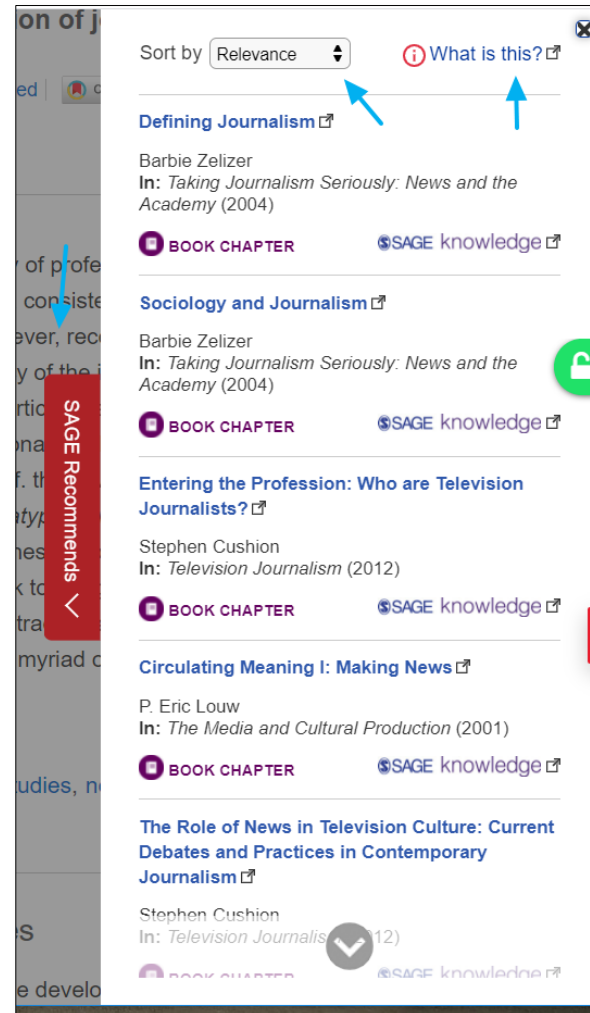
Sort by Relevance

What is this?

Defining Journalism

Barbie Zelizer
In: Taking Journalism Seriously: News and the Academy (2004)

BOOK CHAPTER SAGE knowledge

Sociology and Journalism

Barbie Zelizer
In: Taking Journalism Seriously: News and the Academy (2004)

BOOK CHAPTER SAGE knowledge

Entering the Profession: Who are Television Journalists?

Stephen Cushion
In: Television Journalism (2012)

BOOK CHAPTER SAGE knowledge

Circulating Meaning I: Making News

P. Eric Louw
In: The Media and Cultural Production (2001)

BOOK CHAPTER SAGE knowledge

The Role of News in Television Culture: Current Debates and Practices in Contemporary Journalism

Stephen Cushion
In: Television Journalis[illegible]

BOOK CHAPTER SAGE knowledge

SAGE Recommends

on of j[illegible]
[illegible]ed
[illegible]y of profe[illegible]
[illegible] consiste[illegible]
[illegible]ever, rec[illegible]
myriad c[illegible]
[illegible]udies, n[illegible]
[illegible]es
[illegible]e develo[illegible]